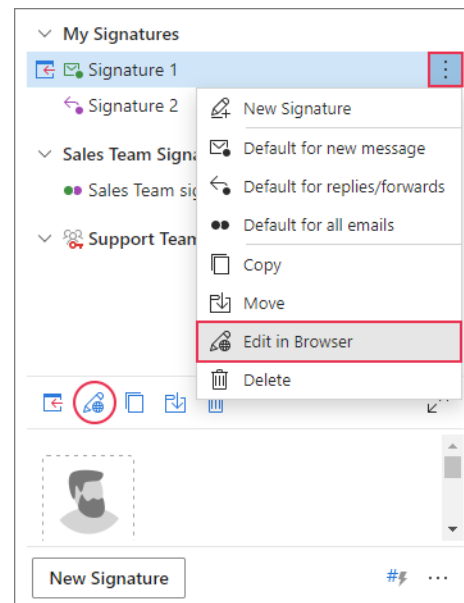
My Signatures

Signature 1

Signature 2

Sales Team Signa

Sales Team sig

Support Tean

New Signature

Default for new message

Default for replies/forwards

Default for all emails

Copy

Move

Edit in Browser

Delete

New Signature